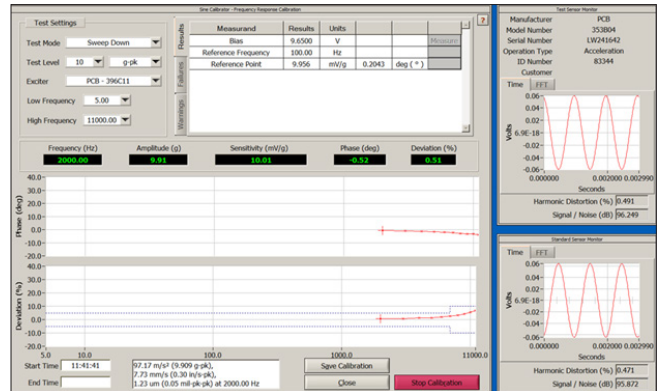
Sine Calibrator - Frequency Response Calibration

?

Test Settings

Test Mode Sweep Down

Test Level 10 g-pk

Exciter PCB - 396C11

Low Frequency 5.00

High Frequency 11000.00

Results

Failures

Warnings

| Measurand | Results | Units | | | |
|---|---|---|---|---|---|
| Bias | 9.6500 | V | | | Measure |
| Reference Frequency | 100.00 | Hz | | | |
| Reference Point | 9.956 | mV/g | 0.2043 | deg (°) | |

| Frequency (Hz) | Amplitude (g) | Sensitivity (mV/g) | Phase (deg) | Deviation (%) |
|---|---|---|---|---|
| 2000.00 | 9.91 | 10.01 | -0.52 | 0.51 |

Phase (deg)
40.0- 35.0- 30.0- 25.0- 20.0- 15.0- 10.0- 5.0- 0.0- -5.0- -10.0- -15.0- -20.0-

Deviation (%)
40.0- 35.0- 30.0- 25.0- 20.0- 15.0- 10.0- 5.0- 0.0- -5.0- -10.0- -15.0- -20.0-

5.0 10.0 100.0 1000.0 11000.0

Start Time 11:41:41

End Time

97.17 m/s² (9.909 g-pk),
7.73 mm/s (0.30 in/s-pk),
1.23 um (0.05 mil-pk-pk) at 2000.00 Hz

Save Calibration

Close

Stop Calibration

Test Sensor Monitor

Manufacturer PCB
Model Number 353B04
Serial Number LW241642
Operation Type Acceleration
ID Number 83344
Customer

Time FFT

Volts
0.06- 0.04- 0.02- 6.9E-18- -0.02- -0.04- -0.06-
0.000000 0.002000 0.002990
Seconds

Harmonic Distortion (%) 0.491
Signal / Noise (dB) 96.249

Standard Sensor Monitor

Time FFT

Volts
0.06- 0.04- 0.02- 6.9E-18- -0.02- -0.04- -0.06-
0.000000 0.002000 0.002990
Seconds

Harmonic Distortion (%) 0.471
Signal / Noise (dB) 95.872